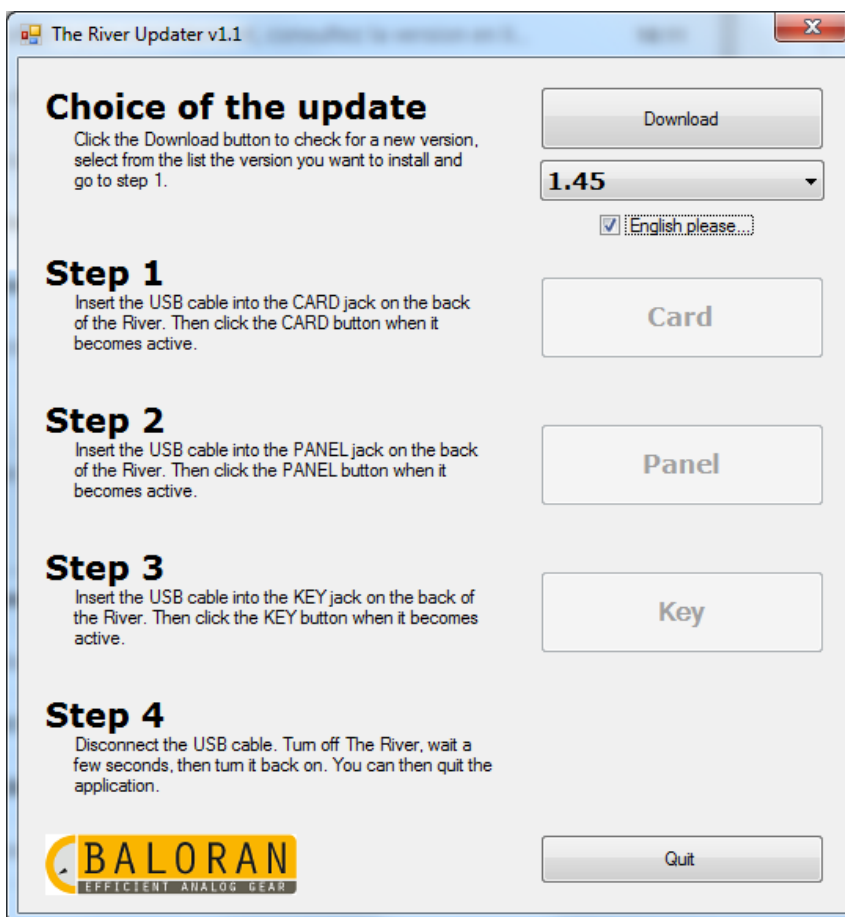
The River Updater v1.1

Choice of the update
Click the Download button to check for a new version, select from the list the version you want to install and go to step 1.

Download

1.45

English please...

Step 1
Insert the USB cable into the CARD jack on the back of the River. Then click the CARD button when it becomes active.

Card

Step 2
Insert the USB cable into the PANEL jack on the back of the River. Then click the PANEL button when it becomes active.

Panel

Step 3
Insert the USB cable into the KEY jack on the back of the River. Then click the KEY button when it becomes active.

Key

Step 4
Disconnect the USB cable. Turn off The River, wait a few seconds, then turn it back on. You can then quit the application.

BALORAN
EFFICIENT ANALOG GEAR

Quit